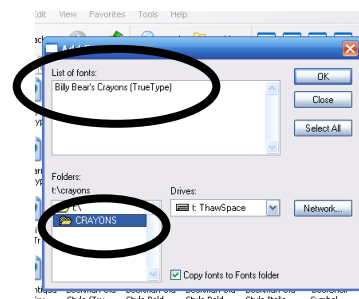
Edit View Favorites Tools Help

Add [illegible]

List of fonts:

Billy Bear's Crayons (TrueType)

OK

Close

Select All

Folders:
t:\crayons

t:\

CRAYONS

Drives:

t: ThawSpace

Network...

Copy fonts to Fonts folder